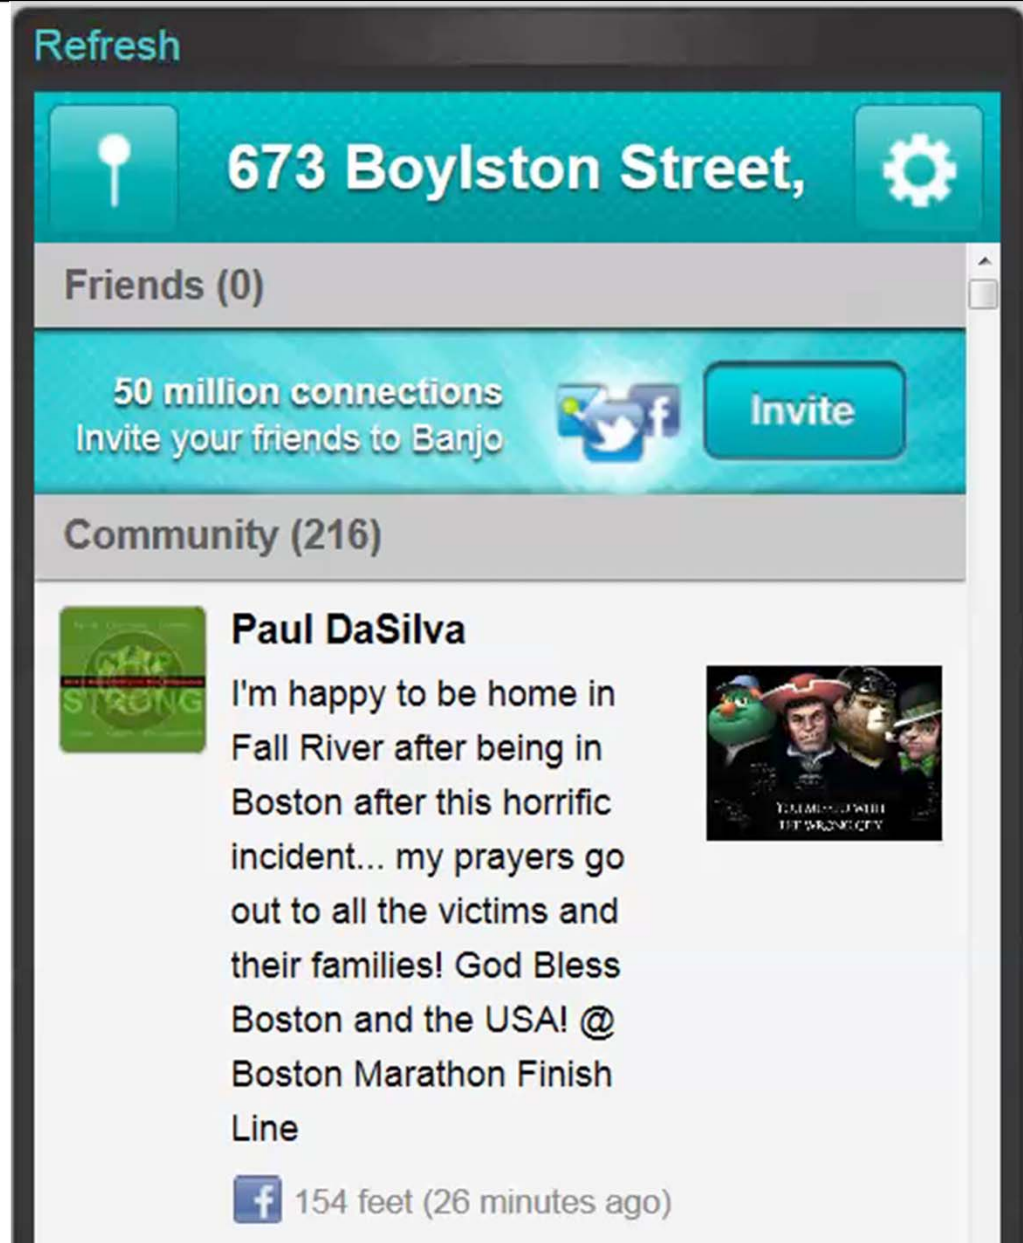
Refresh

673 Boylston Street,

Friends (0)

50 million connections
Invite your friends to Banjo

Invite

Community (216)

STRONG

Paul DaSilva

I'm happy to be home in Fall River after being in Boston after this horrific incident... my prayers go out to all the victims and their families! God Bless Boston and the USA! @ Boston Marathon Finish Line

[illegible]

154 feet (26 minutes ago)